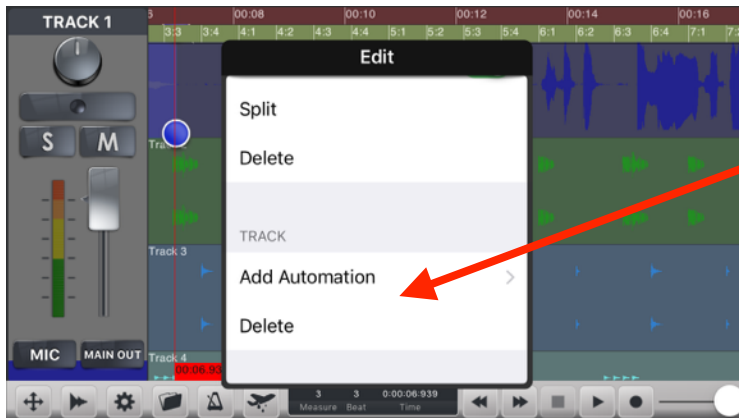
TRACK 1

S
M

MIC
MAIN OUT

00:08
00:10
00:12
00:14
00:16

3:3
3:4
4:1
4:2
4:3
4:4
5:1
5:2
5:3
5:4
6:1
6:2
6:3
6:4
7:1

Track 3
Track 4

Edit

Split

Delete

TRACK

Add Automation

Delete

00:06.93

3
Measure
3
Beat
0:00:06:939
Time